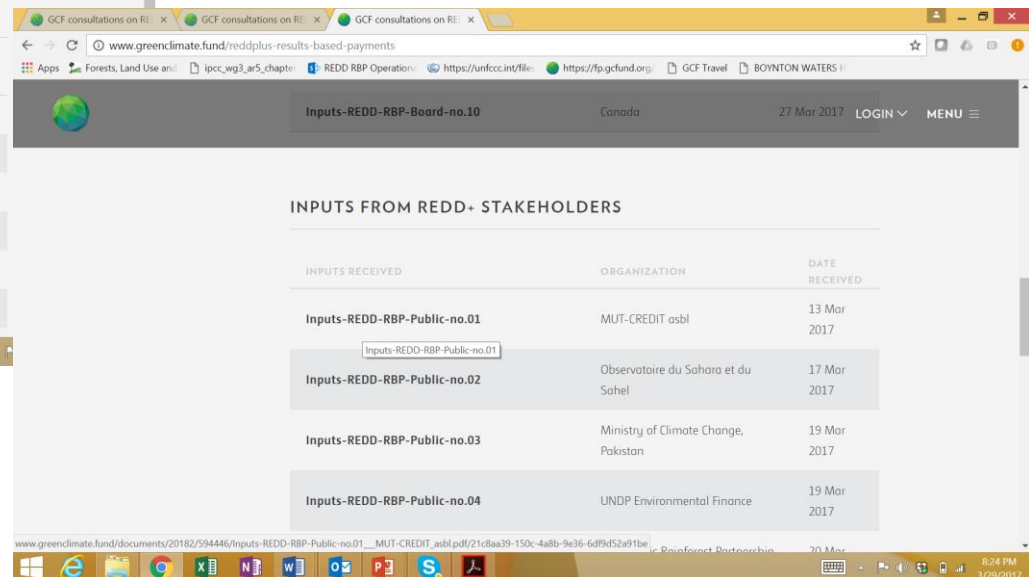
GCF consultations on RE ×
GCF consultations on RE ×
GCF consultations on RE ×

www.greenclimate.fund/reddplus-results-based-payments

Apps Forests, Land Use and ipcc_wg3_ar5_chapter REDD RBP Operation https://unfccc.int/files https://fp.gcfund.org/ GCF Travel BOYNTON WATERS H

Inputs-REDD-RBP-Board-no.10 Canada 27 Mar 2017 LOGIN MENU

INPUTS FROM REDD+ STAKEHOLDERS

| INPUTS RECEIVED | ORGANIZATION | DATE RECEIVED |
|---|---|---|
| Inputs-REDD-RBP-Public-no.01 | MUT-CREDIT asbl | 13 Mar 2017 |
| Inputs-REDD-RBP-Public-no.02 | Observatoire du Sahara et du Sahel | 17 Mar 2017 |
| Inputs-REDD-RBP-Public-no.03 | Ministry of Climate Change, Pakistan | 19 Mar 2017 |
| Inputs-REDD-RBP-Public-no.04 | UNDP Environmental Finance | 19 Mar 2017 |
| | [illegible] Rainforest Partnership | 20 Mar |

Inputs-REDD-RBP-Public-no.01

www.greenclimate.fund/documents/20182/594446/Inputs-REDD-RBP-Public-no.01__MUT-CREDIT_asbl.pdf/21c8aa39-150c-4a8b-9e36-6df9d52a91be

8:24 PM
3/29/2017